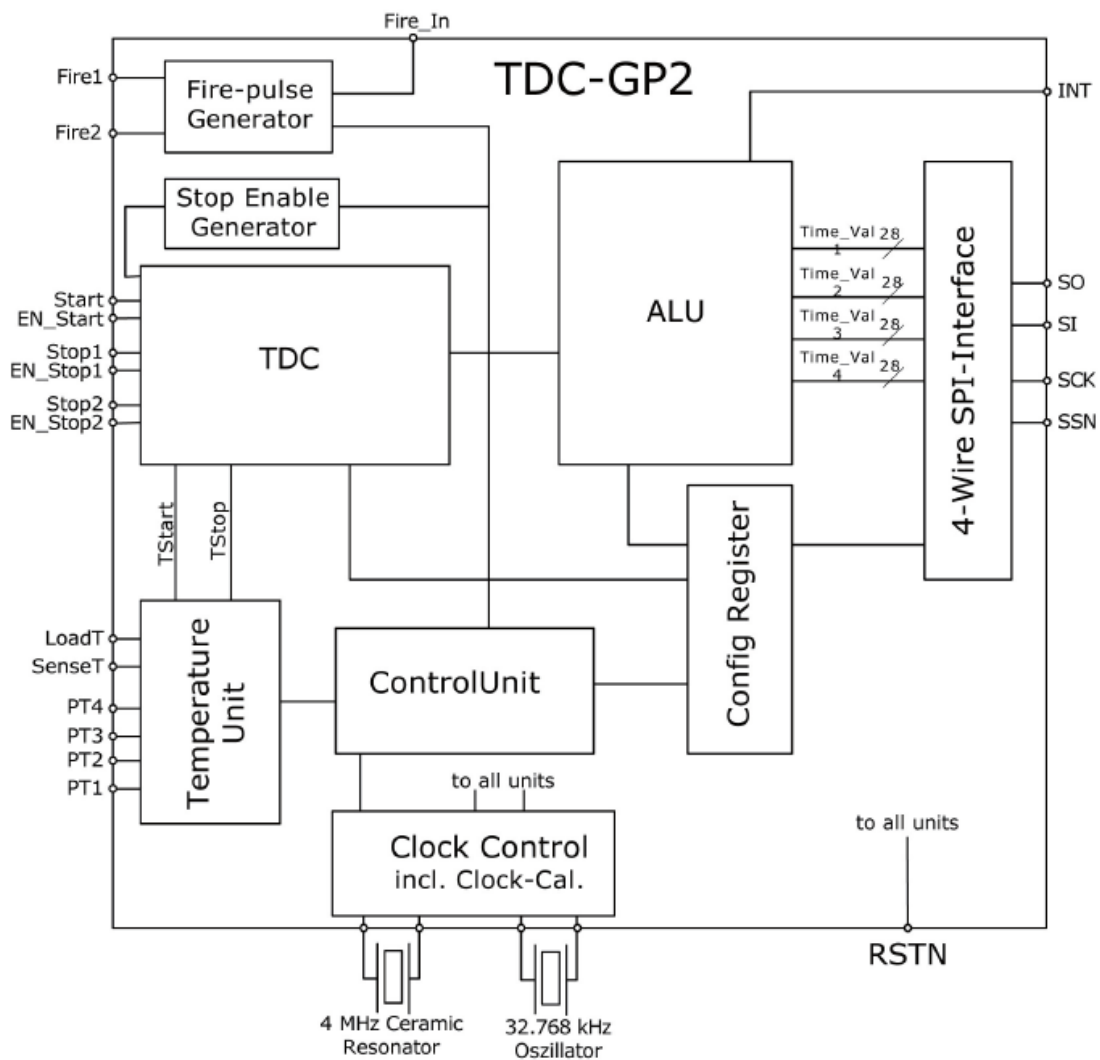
Fire_In
TDC-GP2
Fire1
Fire2
Fire-pulse Generator
INT
Stop Enable Generator
ALU
Time_Val 1 28
Time_Val 2 28
Time_Val 3 28
Time_Val 4 28
4-Wire SPI-Interface
SO
SI
SCK
SSN
Start
EN_Start
Stop1
EN_Stop1
Stop2
EN_Stop2
TDC
TStart
TStop
Config Register
LoadT
SenseT
PT4
PT3
PT2
PT1
Temperature Unit
ControlUnit
to all units
Clock Control
incl. Clock-Cal.
to all units
RSTN
4 MHz Ceramic Resonator
32.768 kHz Oszillator